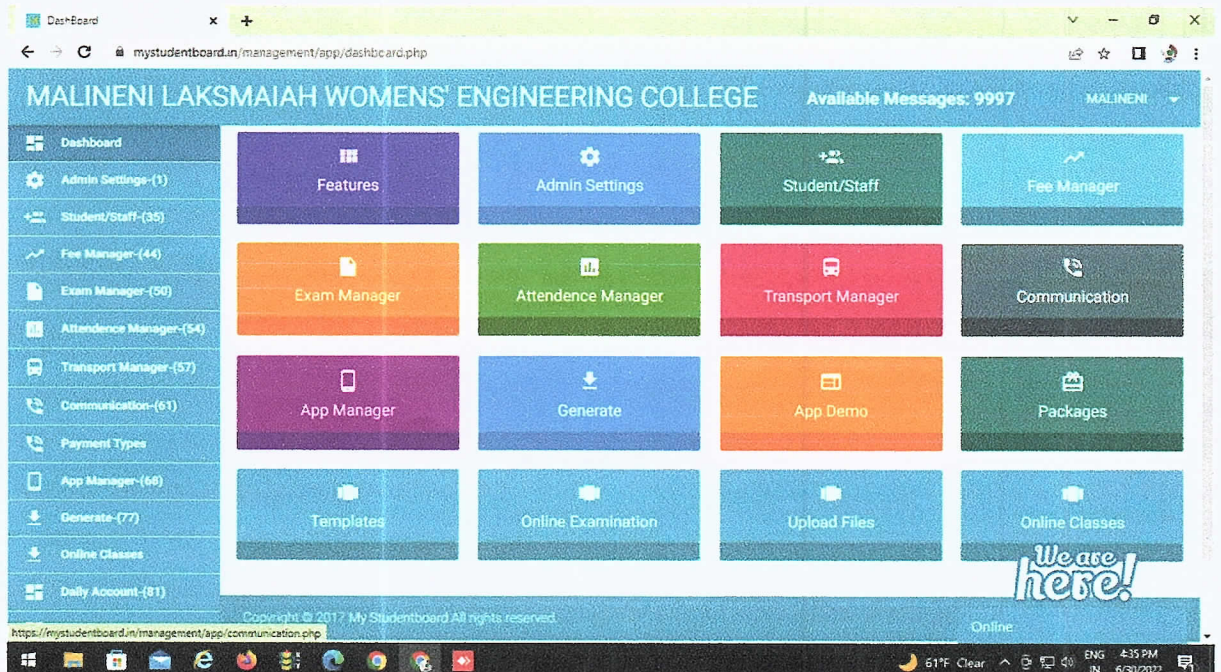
DashBoard

mystudentboard.in/management/app/dashboard.php

MALINENI LAKSMAIAH WOMENS' ENGINEERING COLLEGE

Available Messages: 9997

MALINENI

Dashboard
Admin Settings-(1)
Student/Staff-(35)
Fee Manager-(44)
Exam Manager-(50)
Attendence Manager-(54)
Transport Manager-(57)
Communication-(61)
Payment Types
App Manager-(68)
Generate-(77)
Online Classes
Daily Account-(81)

Features
Admin Settings
Student/Staff
Fee Manager
Exam Manager
Attendence Manager
Transport Manager
Communication
App Manager
Generate
App Demo
Packages
Templates
Online Examination
Upload Files
Online Classes

We are here!

Copyright © 2017 My Studentboard All rights reserved.

Online

https://mystudentboard.in/management/app/communication.php

61°F Clear
ENG IN
4:35 PM
6/30/2022